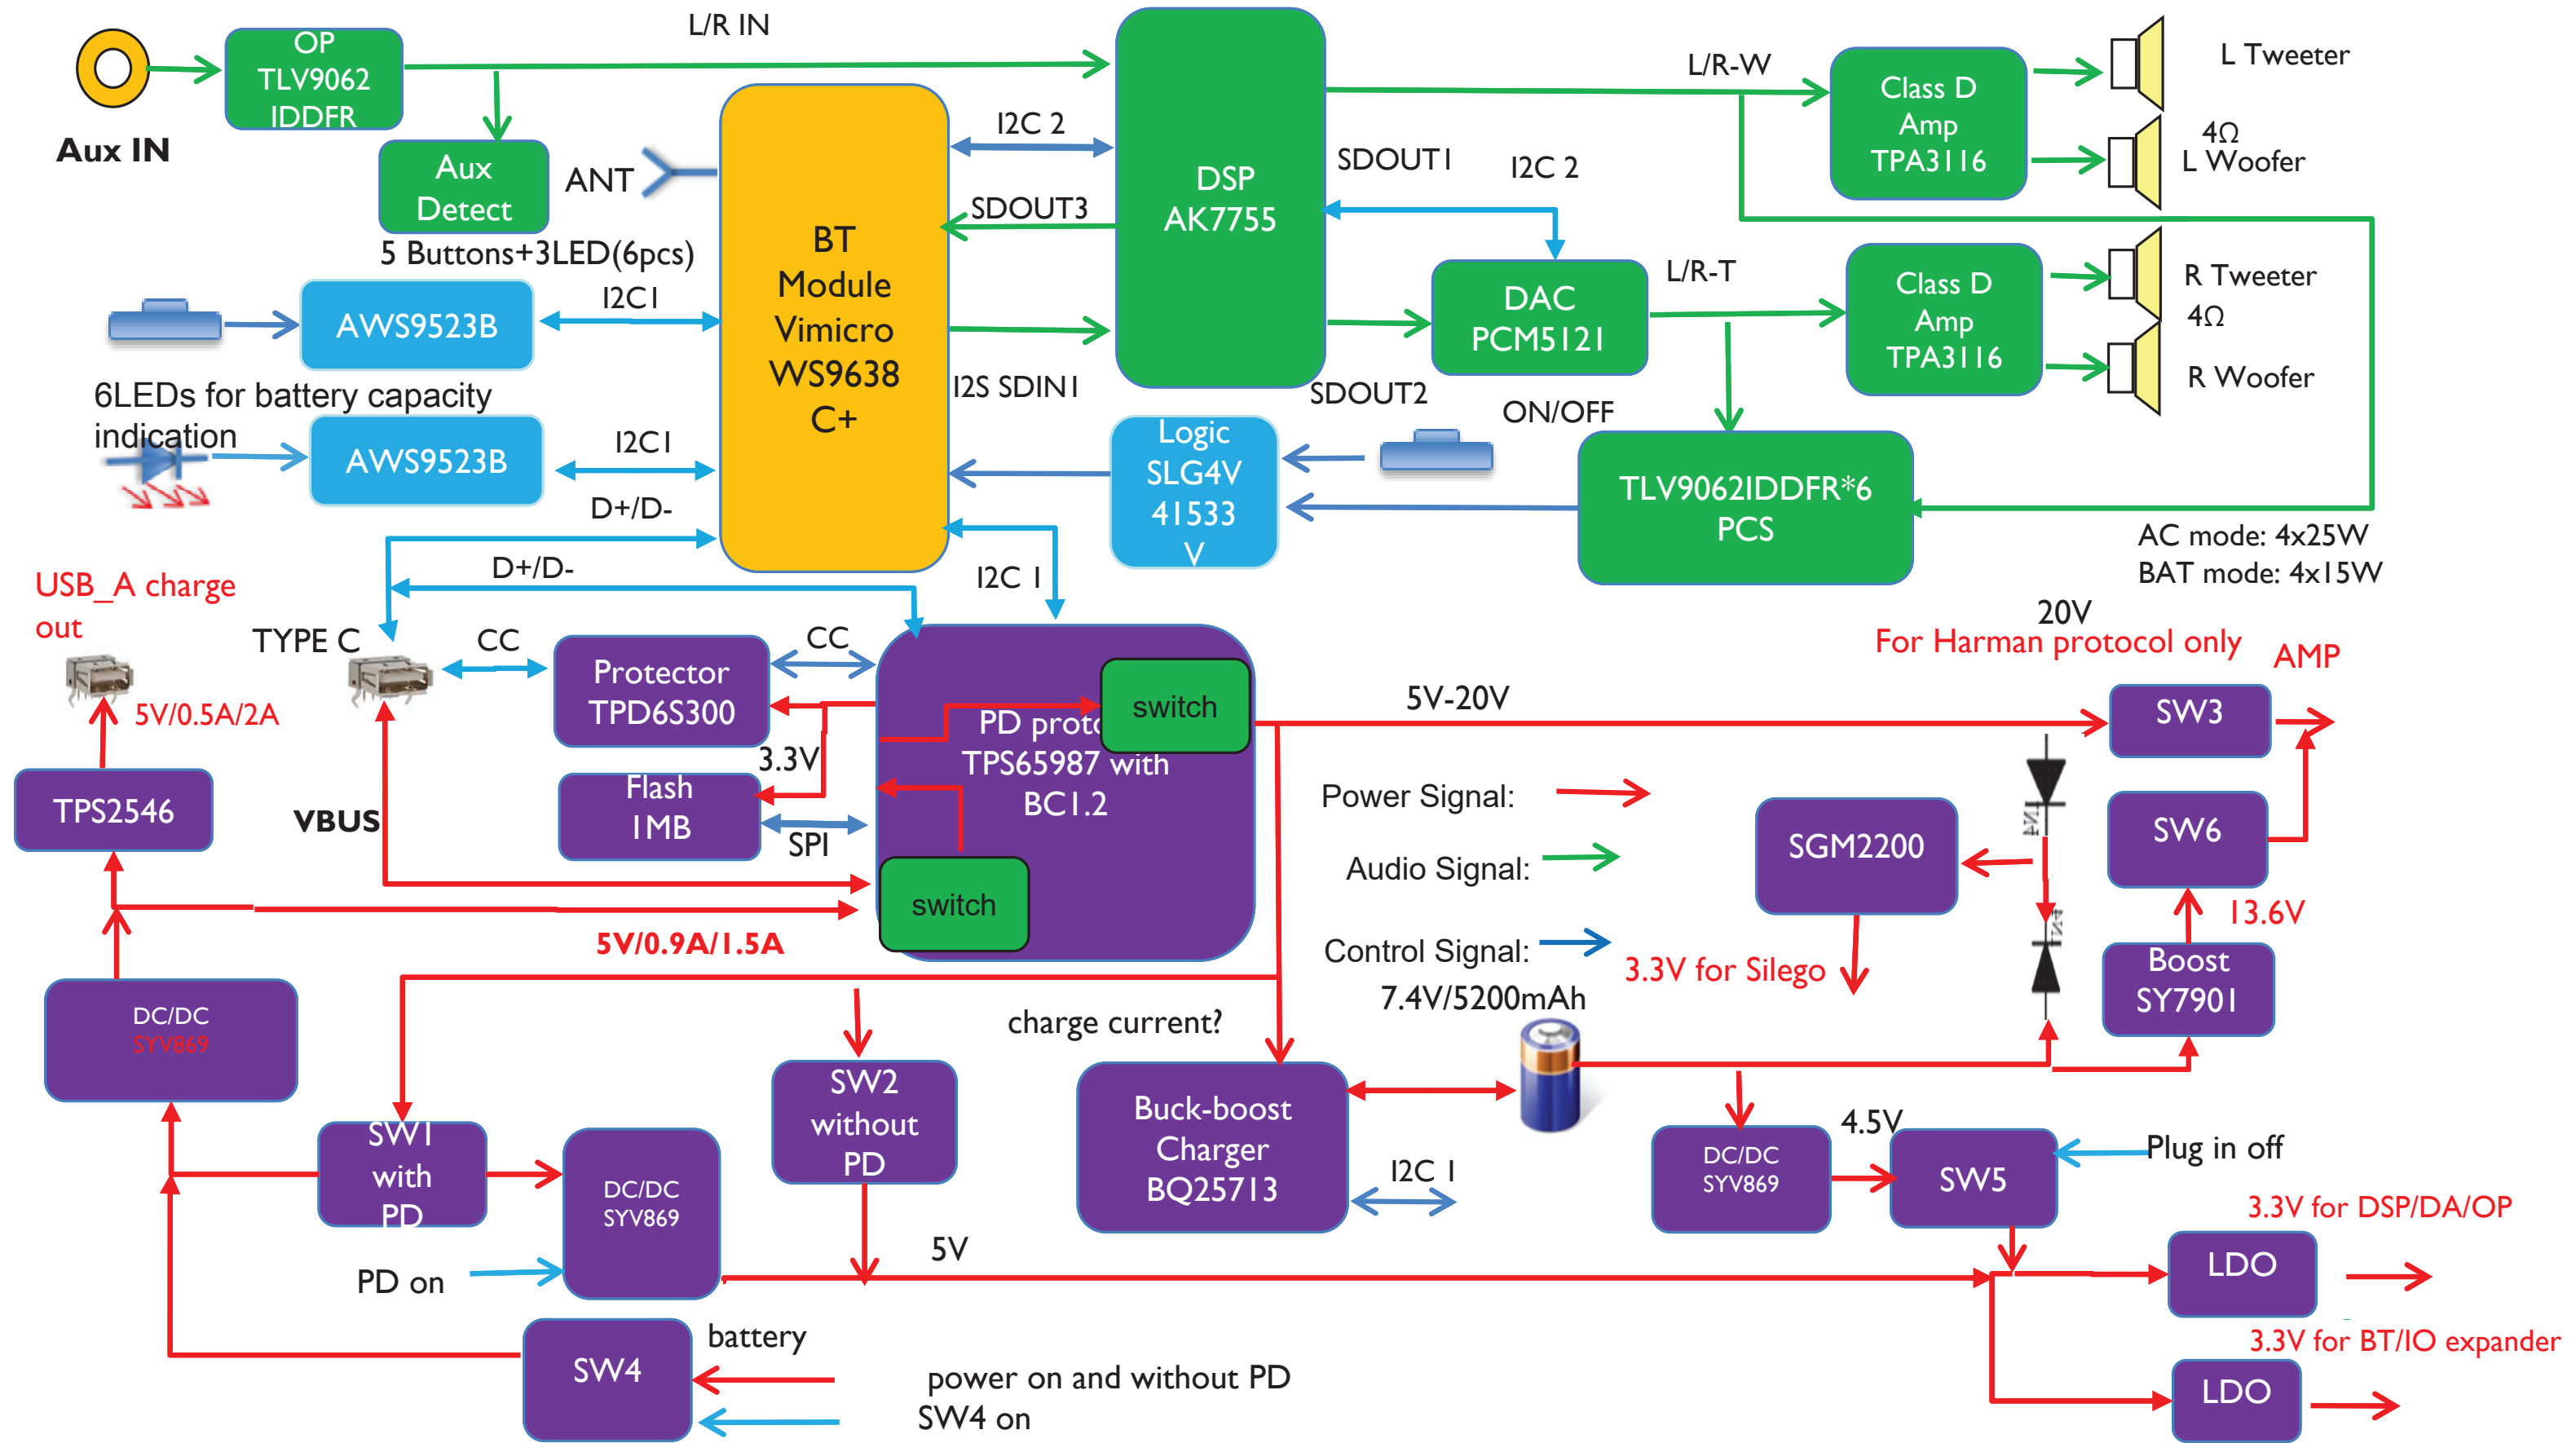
Aux IN

OP TLV9062 IDDFR

L/R IN

Aux Detect

ANT

BT Module Vimicro WS9638 C+

I2C 2

SDOUT3

DSP AK7755

L/R-W

SDOUT1

I2C 2

Class D Amp TPA3116

L Tweeter

4Ω L Woofer

5 Buttons+3LED(6pcs)

AWS9523B

I2C1

DAC PCM5121

L/R-T

Class D Amp TPA3116

R Tweeter 4Ω

R Woofer

6LEDs for battery capacity indication

I2S SDIN1

SDOUT2

ON/OFF

AWS9523B

I2C1

Logic SLG4V 41533 V

TLV9062IDDFR*6 PCS

D+/D-

D+/D-

I2C 1

AC mode: 4x25W
BAT mode: 4x15W

USB_A charge out

TYPE C

CC

Protector TPD6S300

CC

PD proto TPS65987 with BC1.2

switch

20V
For Harman protocol only

AMP

5V-20V

SW3

5V/0.5A/2A

3.3V

Flash 1MB

SPI

Power Signal:

SGM2200

SW6

TPS2546

VBUS

Audio Signal:

switch

5V/0.9A/1.5A

Control Signal:

3.3V for Silego

13.6V

Boost SY7901

DC/DC SYV869

7.4V/5200mAh

charge current?

SW2 without PD

Buck-boost Charger BQ25713

SW1 with PD

DC/DC SYV869

I2C 1

DC/DC SYV869

4.5V

SW5

Plug in off

3.3V for DSP/DA/OP

PD on

5V

LDO

SW4

battery

power on and without PD
SW4 on

3.3V for BT/IO expander

LDO